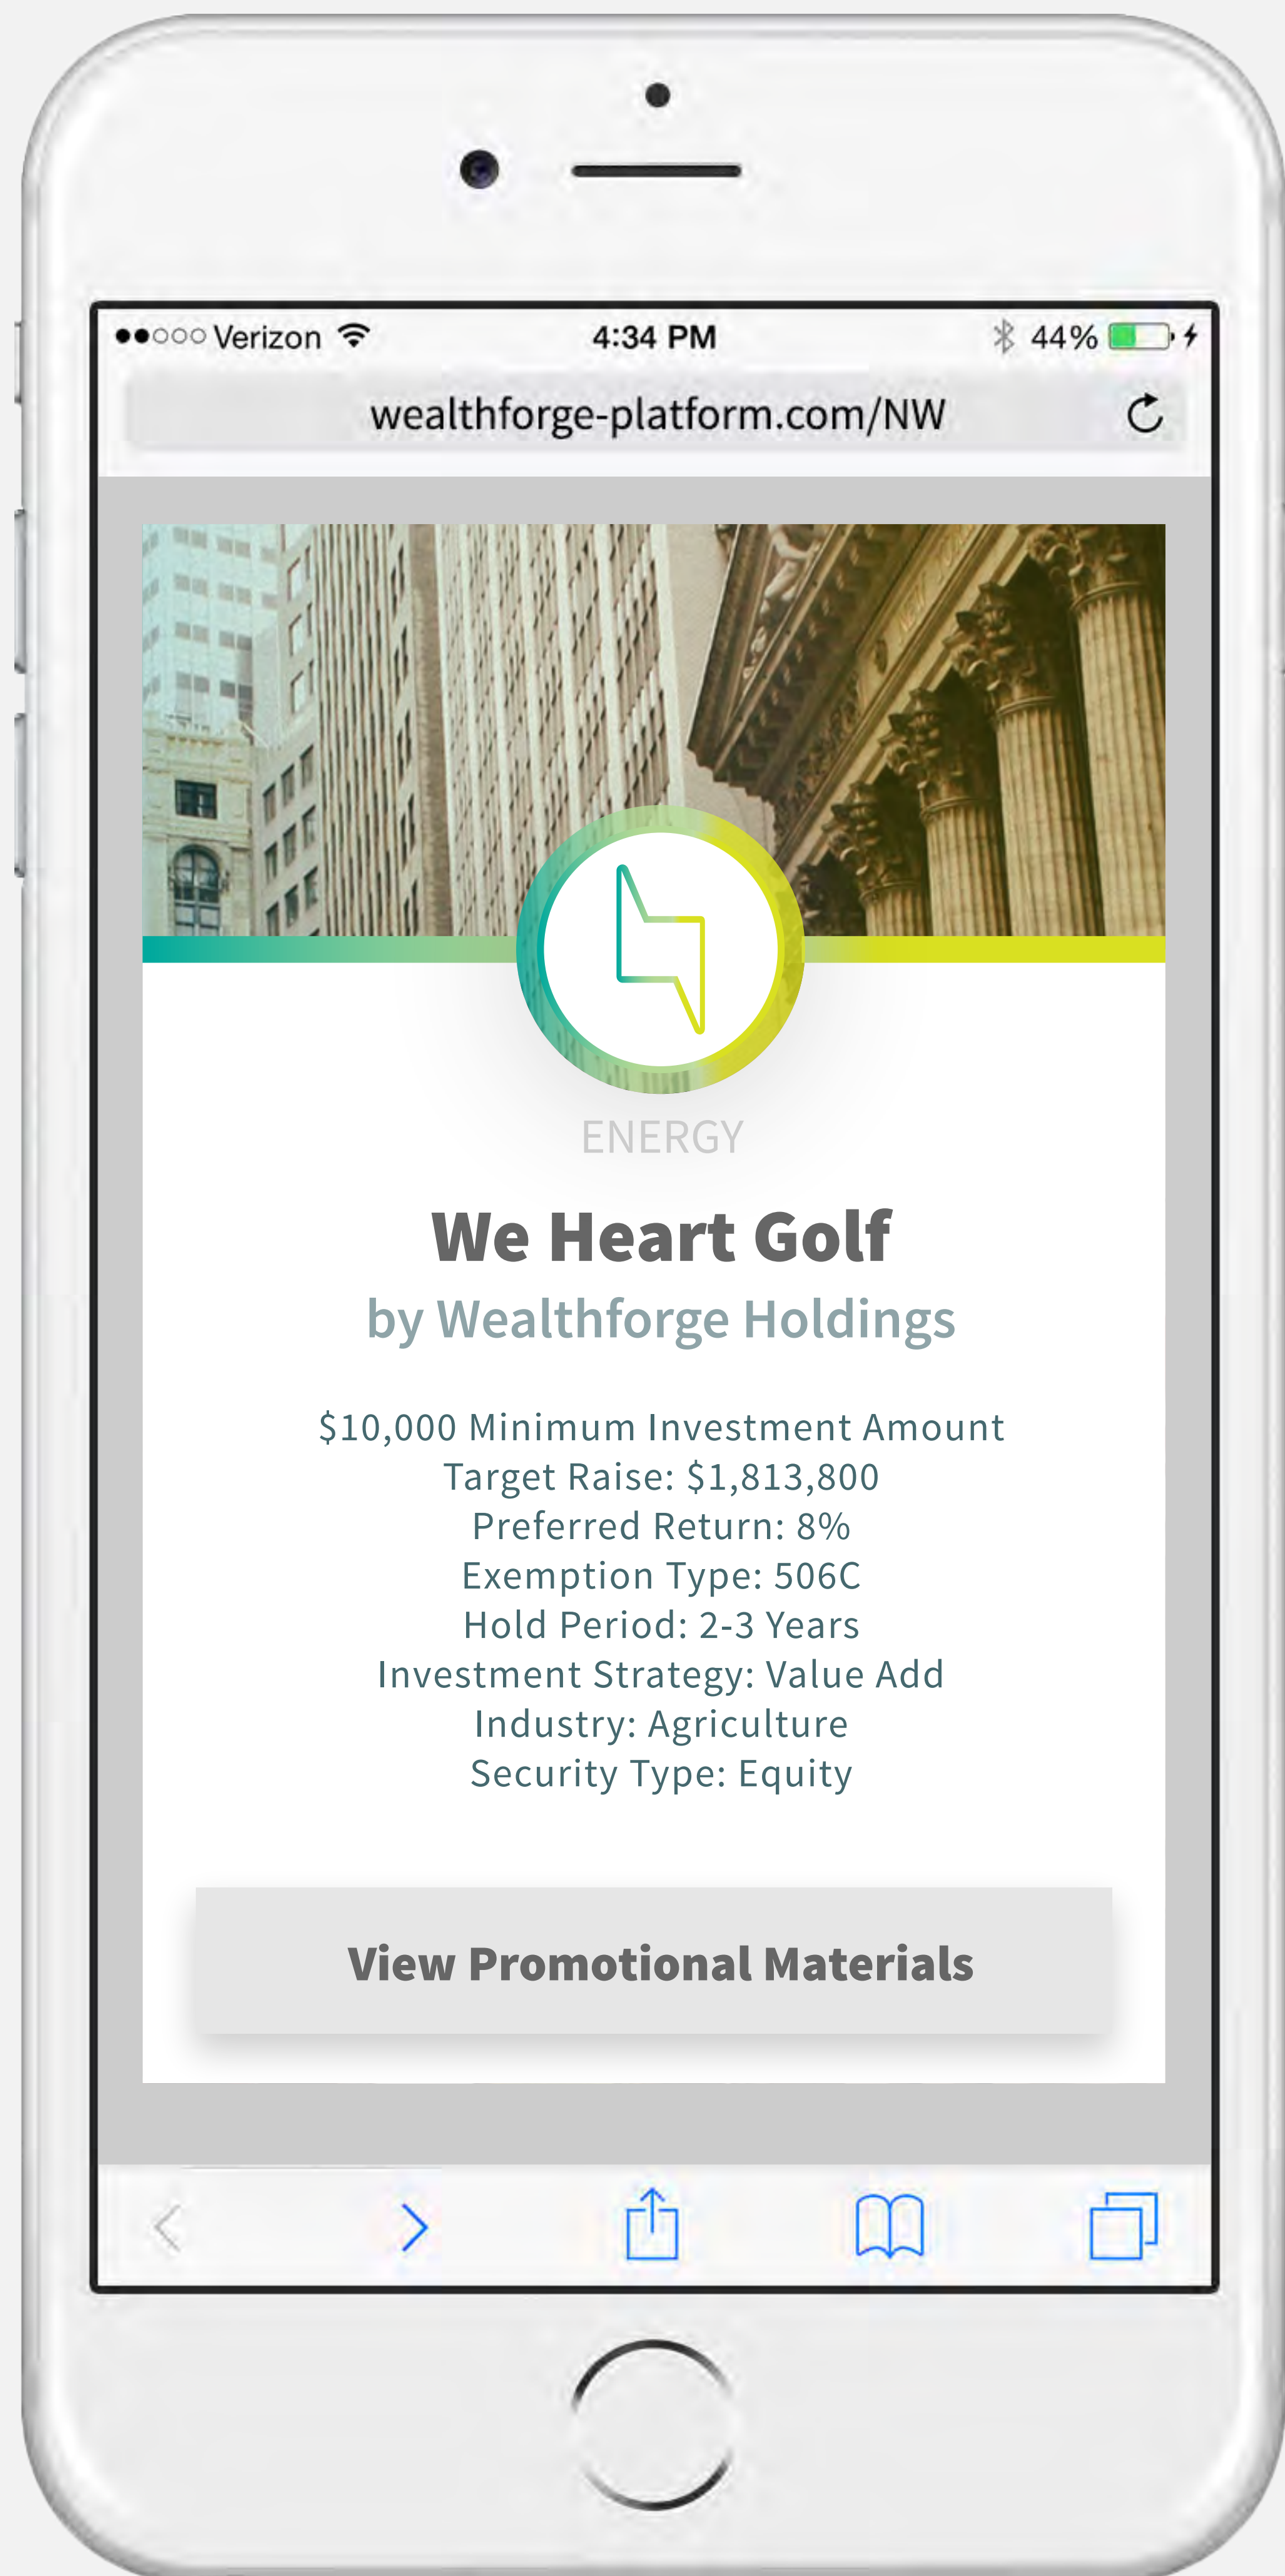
●●○○○ Verizon 4:34 PM 44%

wealthforge-platform.com/NW

ENERGY

We Heart Golf

by Wealthforge Holdings

\$10,000 Minimum Investment Amount
Target Raise: \$1,813,800
Preferred Return: 8%
Exemption Type: 506C
Hold Period: 2-3 Years
Investment Strategy: Value Add
Industry: Agriculture
Security Type: Equity

View Promotional Materials